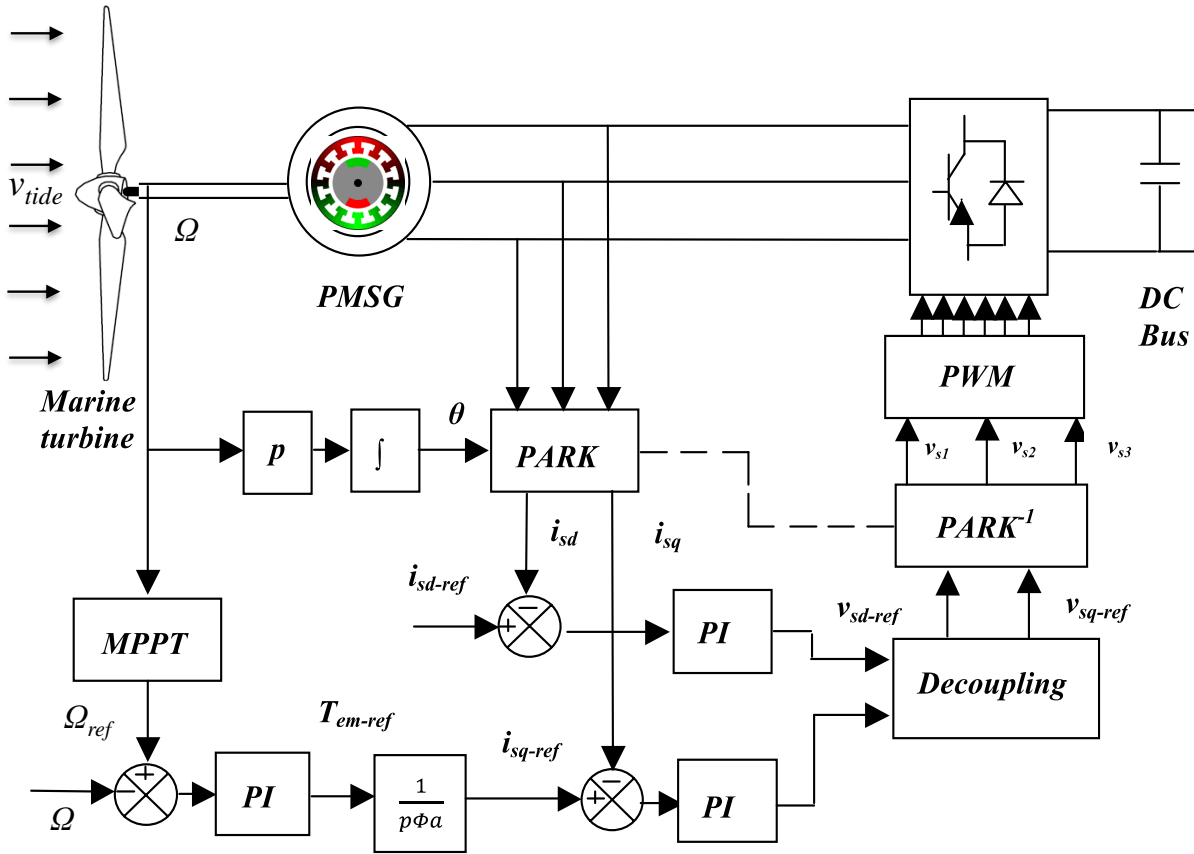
$v_{tide}$

$\Omega$

PMSG

DC Bus

Marine turbine

p

$\int$

$\theta$

PARK

PWM

$v_{s1}$ $v_{s2}$ $v_{s3}$

PARK$^{-1}$

$i_{sd}$

$i_{sq}$

$i_{sd\text{-}ref}$

+ −

PI

$v_{sd\text{-}ref}$

$v_{sq\text{-}ref}$

MPPT

Decoupling

$\Omega_{ref}$

$T_{em\text{-}ref}$

$i_{sq\text{-}ref}$

+ −

$\Omega$

PI

$\frac{1}{p\Phi a}$

+ −

PI